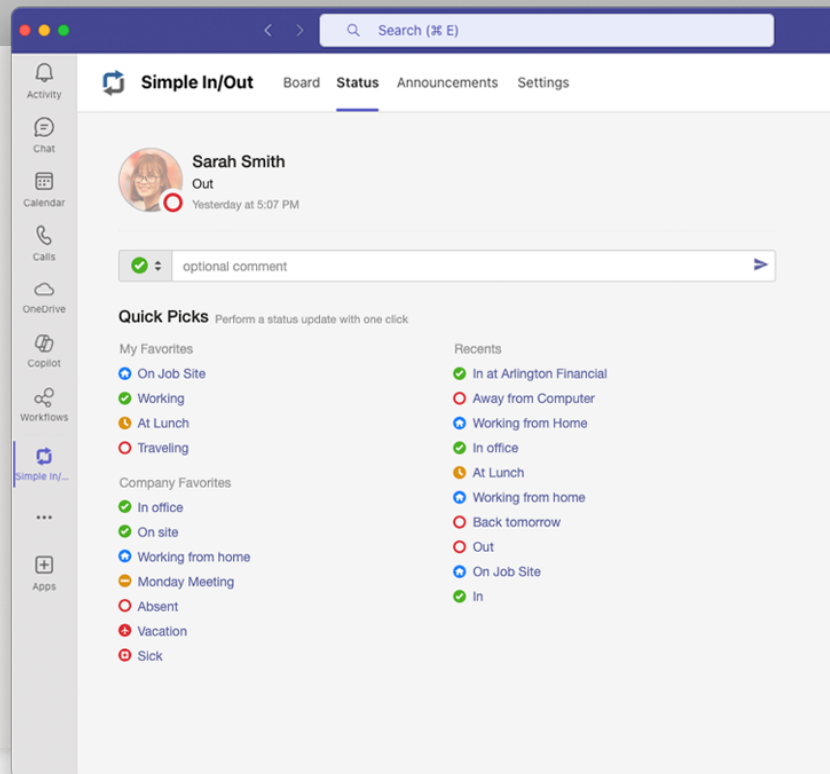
Search (⌘ E)

Activity
Chat
Calendar
Calls
OneDrive
Copilot
Workflows
Simple In/...
...
Apps

Simple In/Out Board Status Announcements Settings

Sarah Smith
Out
Yesterday at 5:07 PM

optional comment

Quick Picks Perform a status update with one click

My Favorites
On Job Site
Working
At Lunch
Traveling

Company Favorites
In office
On site
Working from home
Monday Meeting
Absent
Vacation
Sick

Recents
In at Arlington Financial
Away from Computer
Working from Home
In office
At Lunch
Working from home
Back tomorrow
Out
On Job Site
In